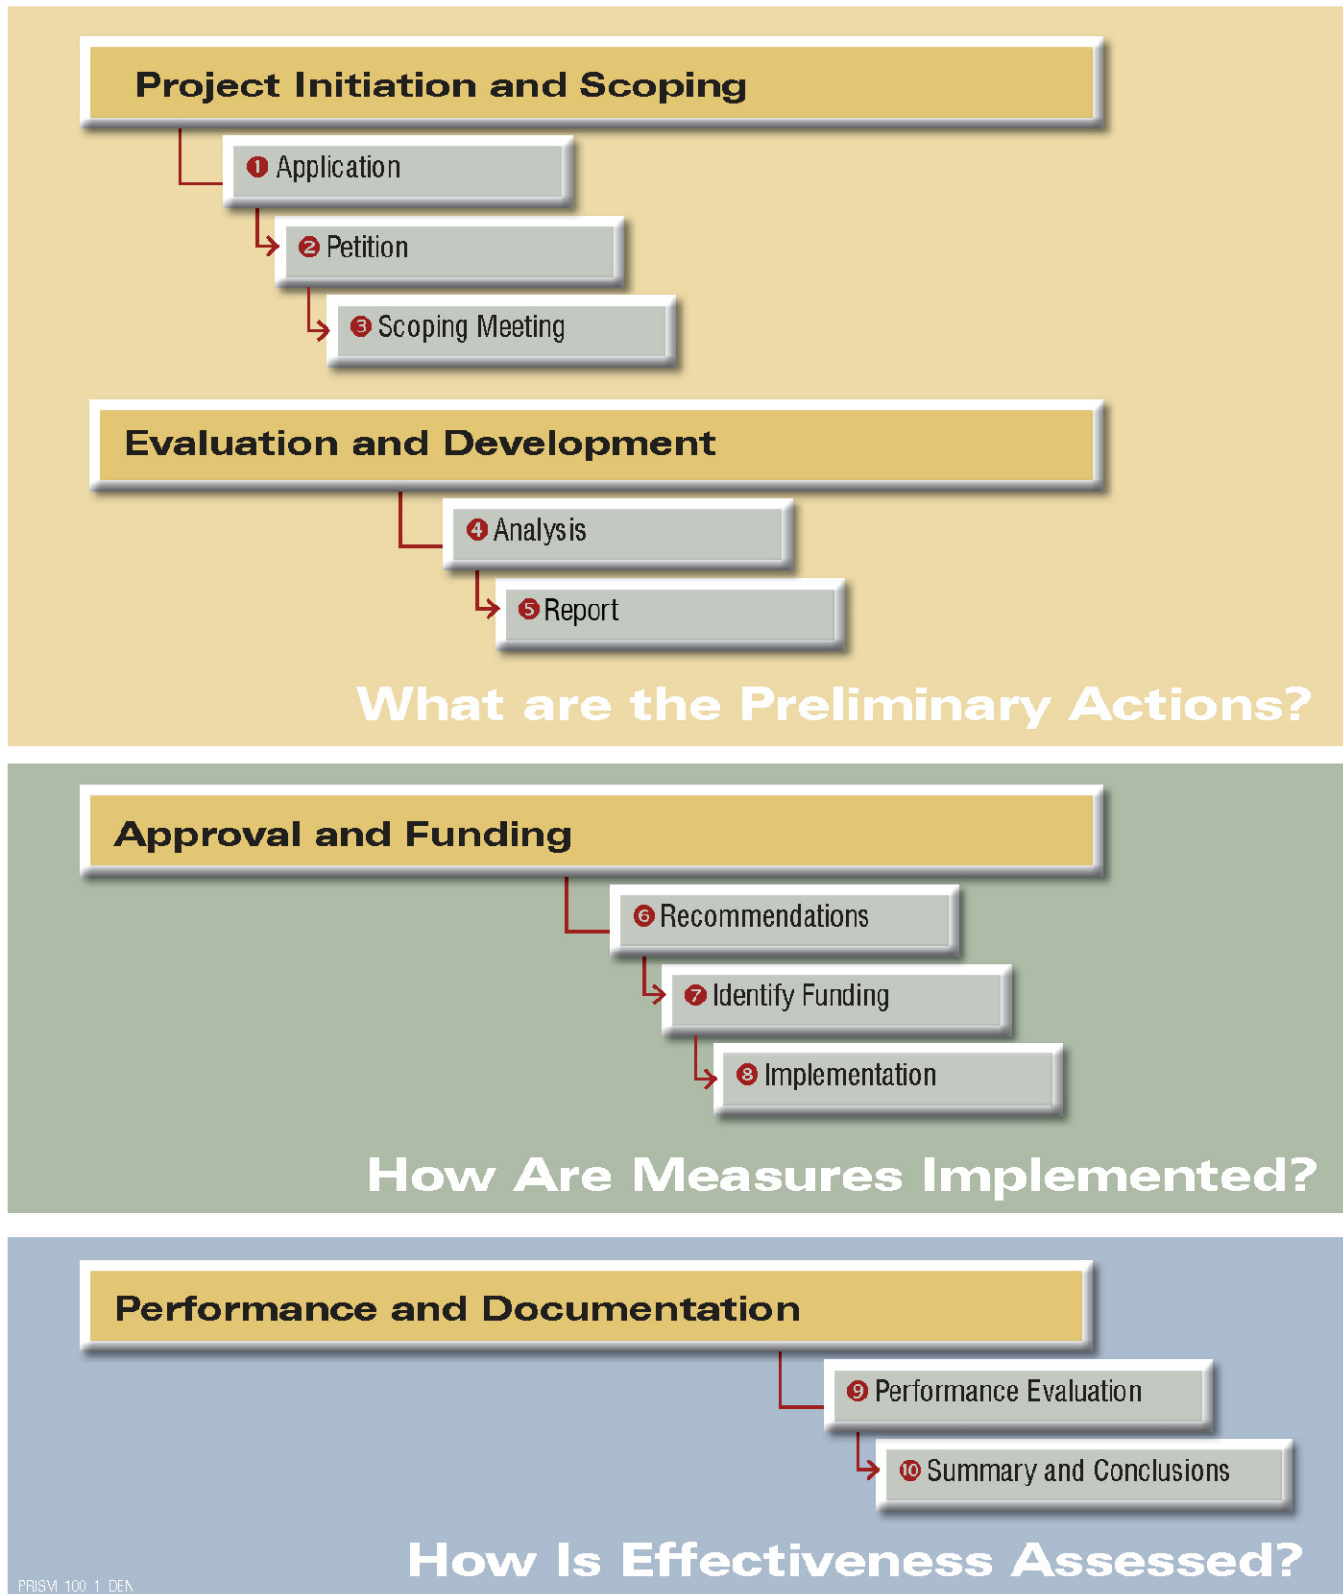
Project Initiation and Scoping

❶ Application

❷ Petition

❸ Scoping Meeting

Evaluation and Development

❹ Analysis

❺ Report

What are the Preliminary Actions?

Approval and Funding

❻ Recommendations

❼ Identify Funding

❽ Implementation

How Are Measures Implemented?

Performance and Documentation

❾ Performance Evaluation

❿ Summary and Conclusions

How Is Effectiveness Assessed?

PRISM 100 1 DEN